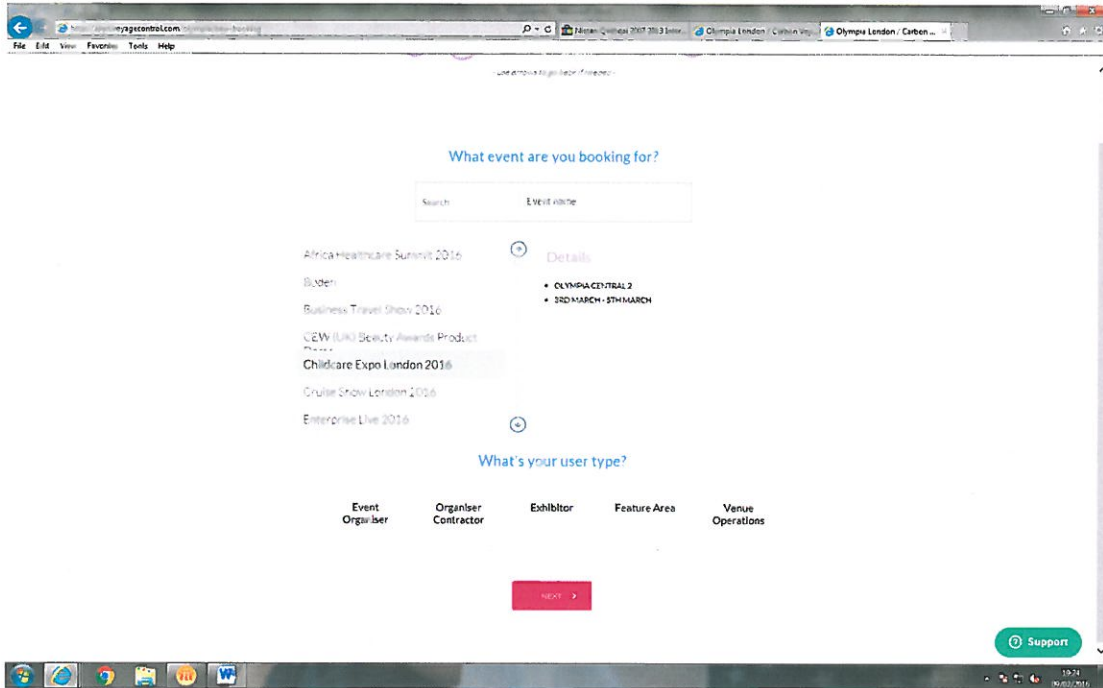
https://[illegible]eyagecontrol.com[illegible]
Nissan Qashqai 2007 2013 Inter... Olympia London / Carbon Voy... Olympia London / Carbon ...
File Edit View Favorites Tools Help

- Use arrows to go back if needed -

What event are you booking for?

Search Event name

Africa Healthcare Summit 2016
Boden
Business Travel Show 2016
CEW (UK) Beauty Awards Product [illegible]
Childcare Expo London 2016
Cruise Show London 2016
Enterprise Live 2016

Details
• OLYMPIA CENTRAL 2
• 3RD MARCH - 5TH MARCH

What's your user type?

Event Organiser
Organiser Contractor
Exhibitor
Feature Area
Venue Operations

NEXT >

Support

19:24
09/03/2016